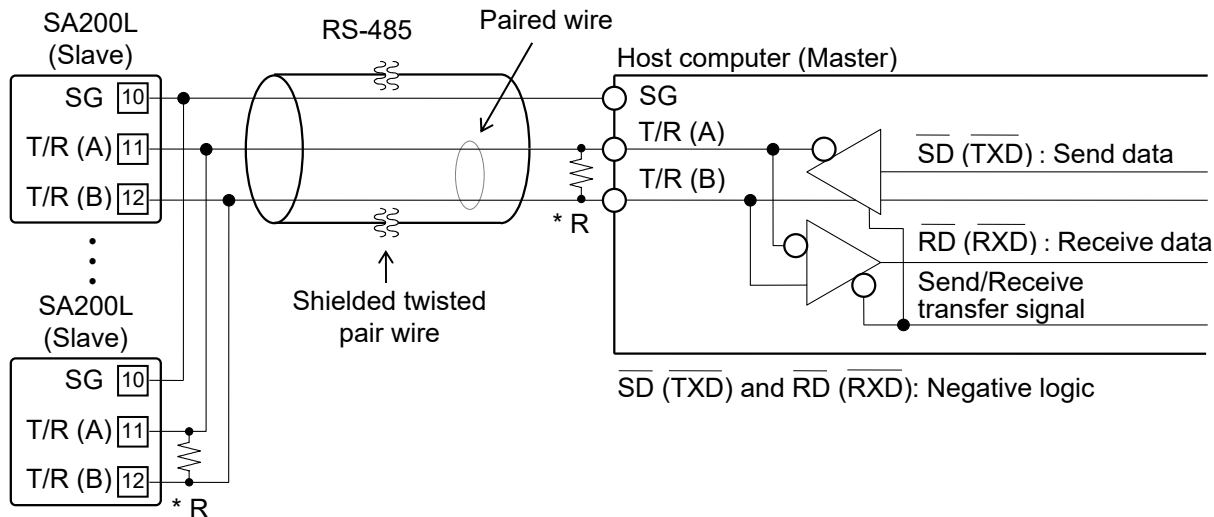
SA200L
(Slave)

SG 10
T/R (A) 11
T/R (B) 12

RS-485

Paired wire

Host computer (Master)

SG
T/R (A)
T/R (B)

$\overline{SD}$ ($\overline{TXD}$) : Send data

* R

$\overline{RD}$ ($\overline{RXD}$) : Receive data

Send/Receive transfer signal

Shielded twisted pair wire

SA200L
(Slave)

SG 10
T/R (A) 11
T/R (B) 12

* R

$\overline{SD}$ ($\overline{TXD}$) and $\overline{RD}$ ($\overline{RXD}$): Negative logic